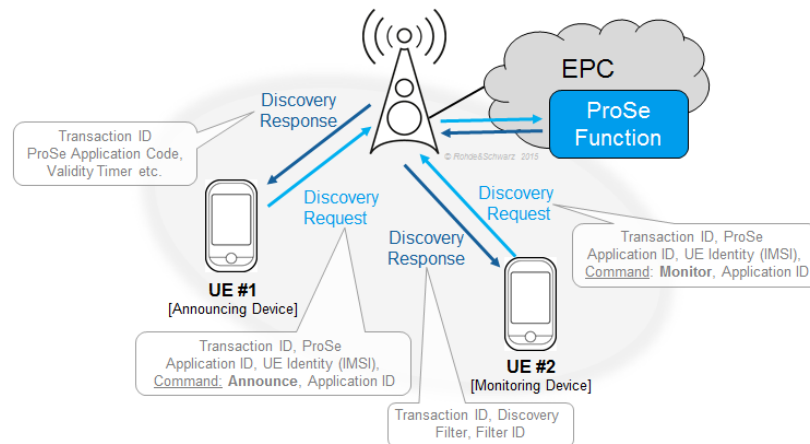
EPC

ProSe Function

© Rohde&Schwarz 2015

Discovery Response

Transaction ID ProSe Application Code, Validity Timer etc.

Discovery Request

UE #1
[Announcing Device]

Transaction ID, ProSe Application ID, UE Identity (IMSI), Command: Announce, Application ID

Discovery Response

Transaction ID, Discovery Filter, Filter ID

Discovery Request

Transaction ID, ProSe Application ID, UE Identity (IMSI), Command: Monitor, Application ID

UE #2
[Monitoring Device]